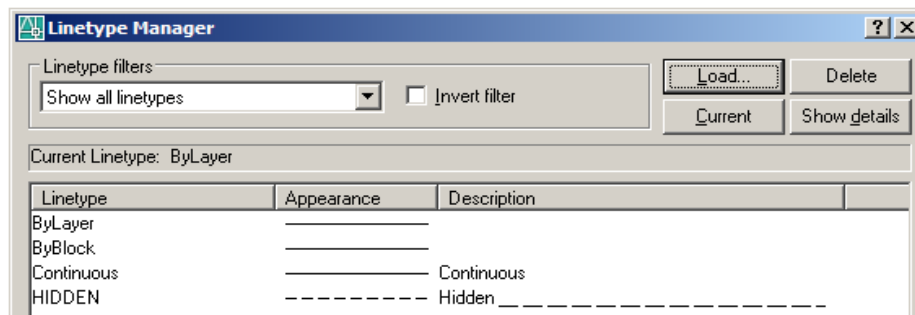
Linetype Manager

? X

Linetype filters

Show all linetypes

Invert filter

Load...

Delete

Current

Show details

Current Linetype: ByLayer

| Linetype | Appearance | Description |
|---|---|---|
| ByLayer | ——————— | |
| ByBlock | ——————— | |
| Continuous | ——————— | Continuous |
| HIDDEN | – – – – – – – – – | Hidden _ _ _ _ _ _ _ _ _ _ _ _ _ _ _ _ |